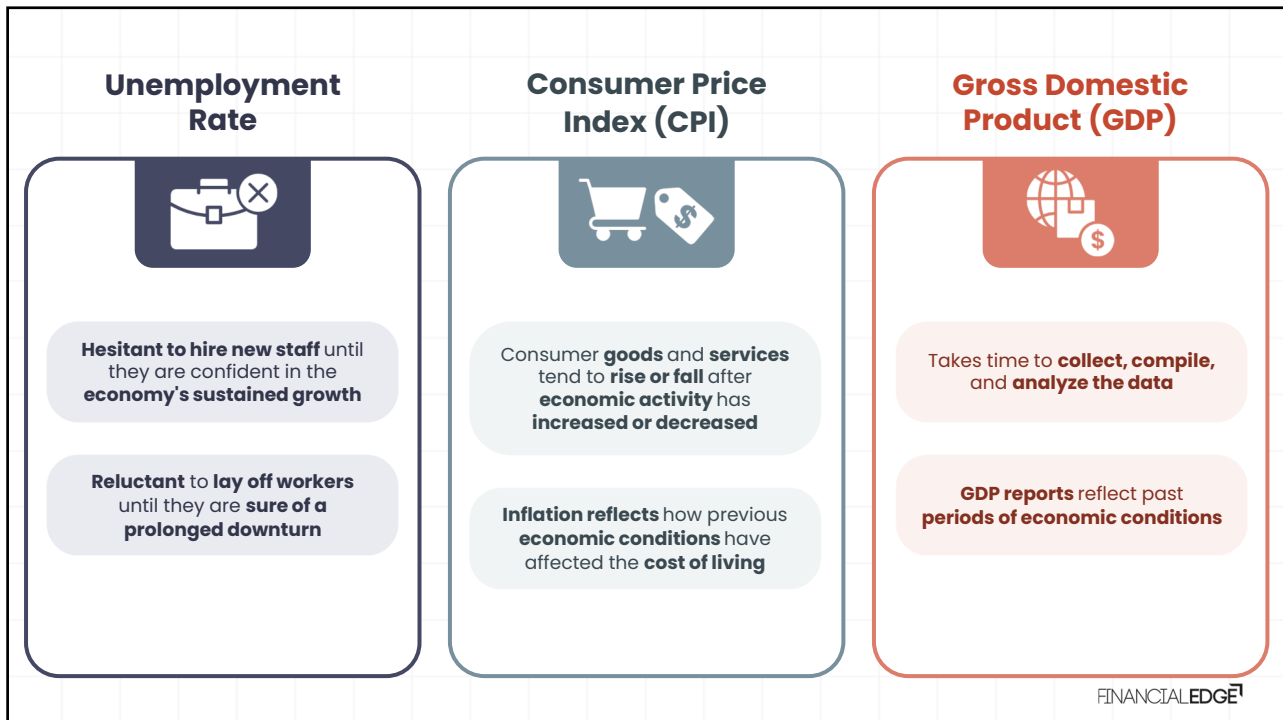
Unemployment Rate

Hesitant to hire new staff until they are confident in the economy's sustained growth

Reluctant to lay off workers until they are sure of a prolonged downturn

Consumer Price Index (CPI)

Consumer goods and services tend to rise or fall after economic activity has increased or decreased

Inflation reflects how previous economic conditions have affected the cost of living

Gross Domestic Product (GDP)

Takes time to collect, compile, and analyze the data

GDP reports reflect past periods of economic conditions

FINANCIALEDGE